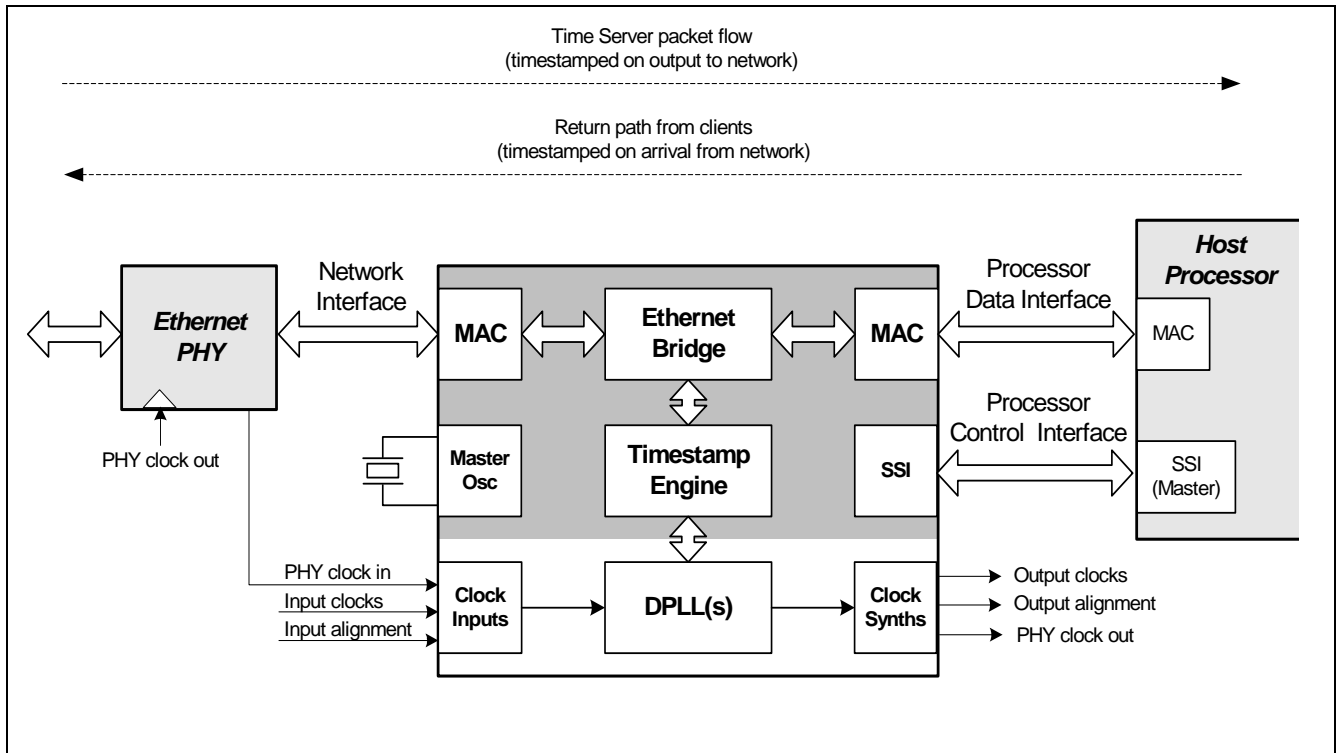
Time Server packet flow
(timestamped on output to network)

Return path from clients
(timestamped on arrival from network)

Ethernet PHY

PHY clock out

Network Interface

MAC

Ethernet Bridge

MAC

Processor Data Interface

Host Processor

MAC

Master Osc

Timestamp Engine

SSI

Processor Control Interface

SSI (Master)

PHY clock in

Input clocks

Input alignment

Clock Inputs

DPLL(s)

Clock Synths

Output clocks

Output alignment

PHY clock out